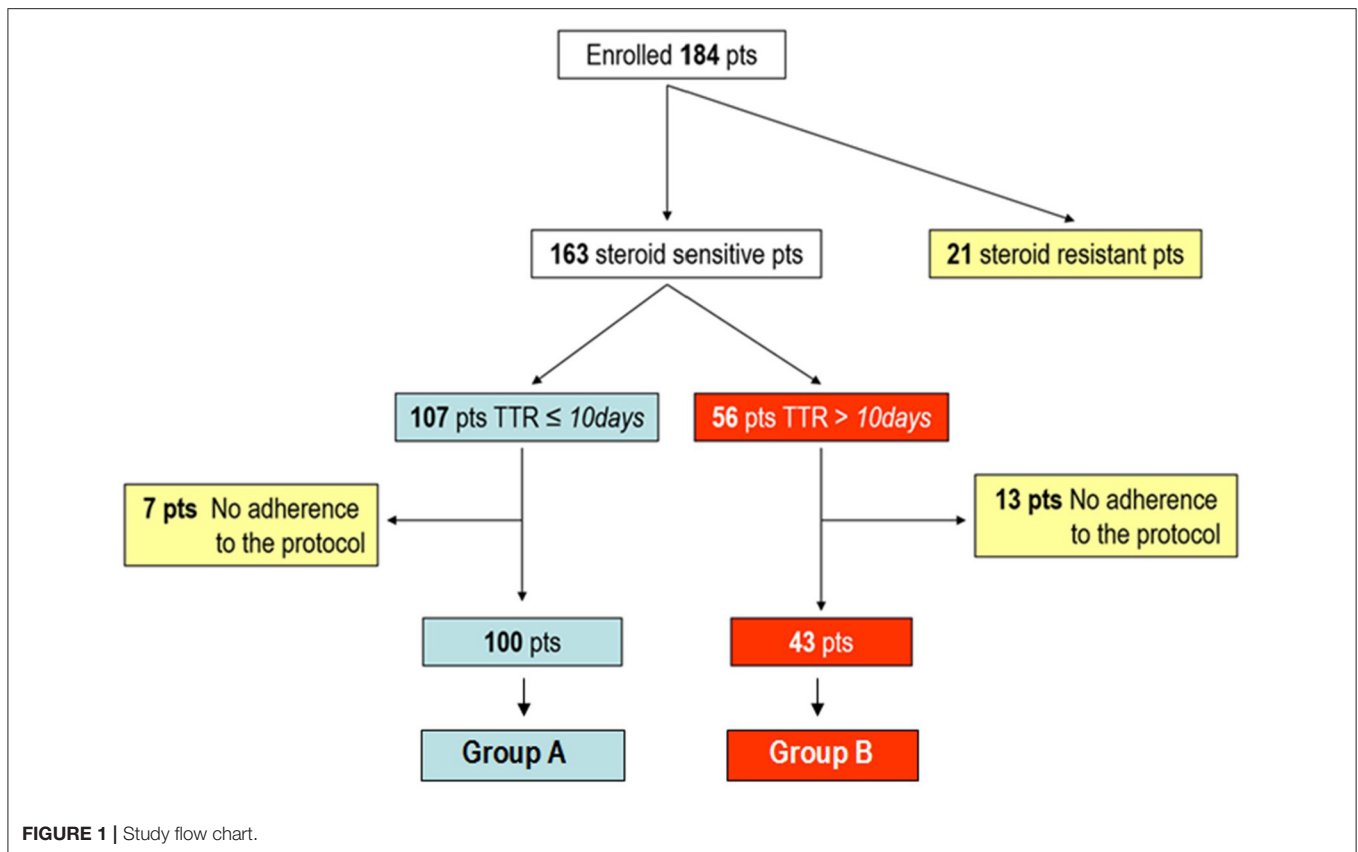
Enrolled 184 pts

163 steroid sensitive pts

21 steroid resistant pts

107 pts TTR ≤ 10days

56 pts TTR > 10days

7 pts No adherence to the protocol

13 pts No adherence to the protocol

100 pts

43 pts

Group A

Group B

FIGURE 1 | Study flow chart.